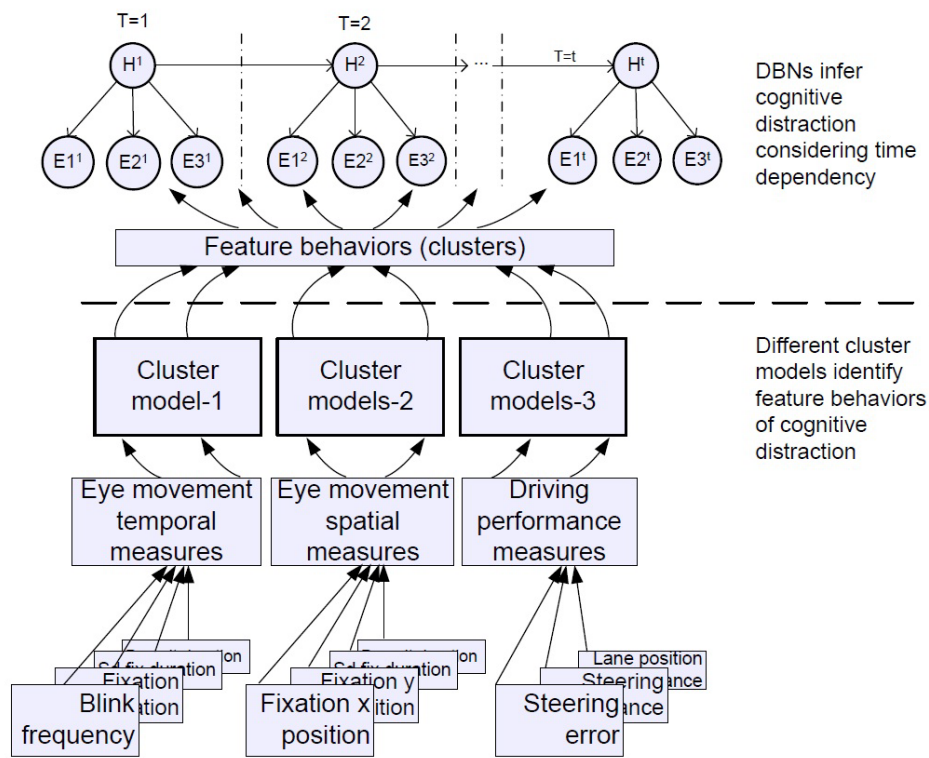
T=1

T=2

T=t

$H^1$

$H^2$

$H^t$

$E1^1$ $E2^1$ $E3^1$

$E1^2$ $E2^2$ $E3^2$

$E1^t$ $E2^t$ $E3^t$

DBNs infer cognitive distraction considering time dependency

Feature behaviors (clusters)

Cluster model-1

Cluster models-2

Cluster models-3

Different cluster models identify feature behaviors of cognitive distraction

Eye movement temporal measures

Eye movement spatial measures

Driving performance measures

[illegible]lion

Sd fix duration

Fixation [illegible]ation

Blink frequency

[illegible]ion

Sd fix duration

Fixation y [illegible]ition

Fixation x position

Lane position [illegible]ance

Steering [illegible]ance

Steering error